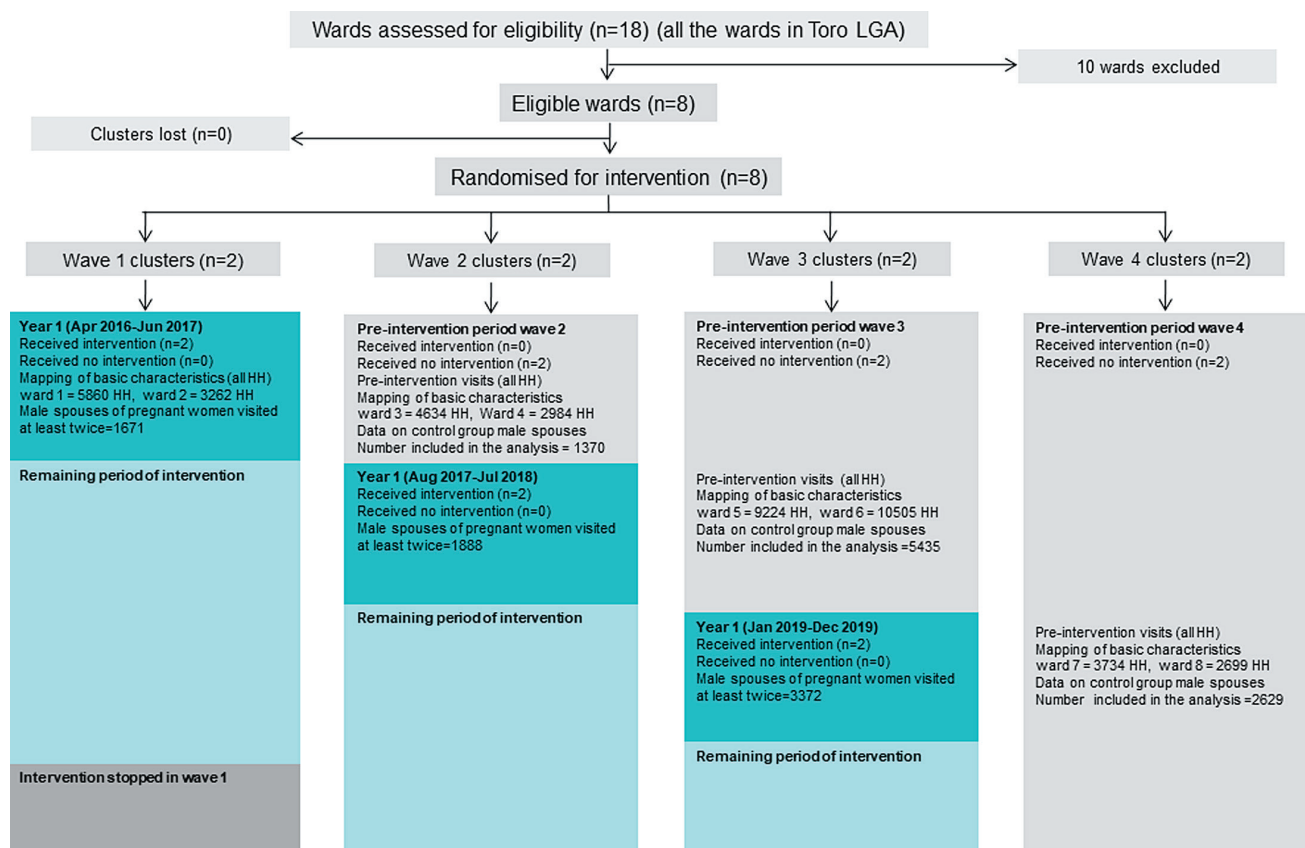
Wards assessed for eligibility (n=18) (all the wards in Toro LGA)

10 wards excluded

Eligible wards (n=8)

Clusters lost (n=0)

Randomised for intervention (n=8)

Wave 1 clusters (n=2)

Wave 2 clusters (n=2)

Wave 3 clusters (n=2)

Wave 4 clusters (n=2)

Year 1 (Apr 2016-Jun 2017)
Received intervention (n=2)
Received no intervention (n=0)
Mapping of basic characteristics (all HH)
ward 1 = 5860 HH, ward 2 = 3262 HH
Male spouses of pregnant women visited at least twice=1671

Remaining period of intervention

Intervention stopped in wave 1

Pre-intervention period wave 2
Received intervention (n=0)
Received no intervention (n=2)
Pre-intervention visits (all HH)
Mapping of basic characteristics
ward 3 = 4634 HH, Ward 4 = 2984 HH
Data on control group male spouses
Number included in the analysis = 1370

Year 1 (Aug 2017-Jul 2018)
Received intervention (n=2)
Received no intervention (n=0)
Male spouses of pregnant women visited at least twice=1888

Remaining period of intervention

Pre-intervention period wave 3
Received intervention (n=0)
Received no intervention (n=2)

Pre-intervention visits (all HH)
Mapping of basic characteristics
ward 5 = 9224 HH, ward 6 = 10505 HH
Data on control group male spouses
Number included in the analysis =5435

Year 1 (Jan 2019-Dec 2019)
Received intervention (n=2)
Received no intervention (n=0)
Male spouses of pregnant women visited at least twice=3372

Remaining period of intervention

Pre-intervention period wave 4
Received intervention (n=0)
Received no intervention (n=2)

Pre-intervention visits (all HH)
Mapping of basic characteristics
ward 7 = 3734 HH, ward 8 = 2699 HH
Data on control group male spouses
Number included in the analysis =2629